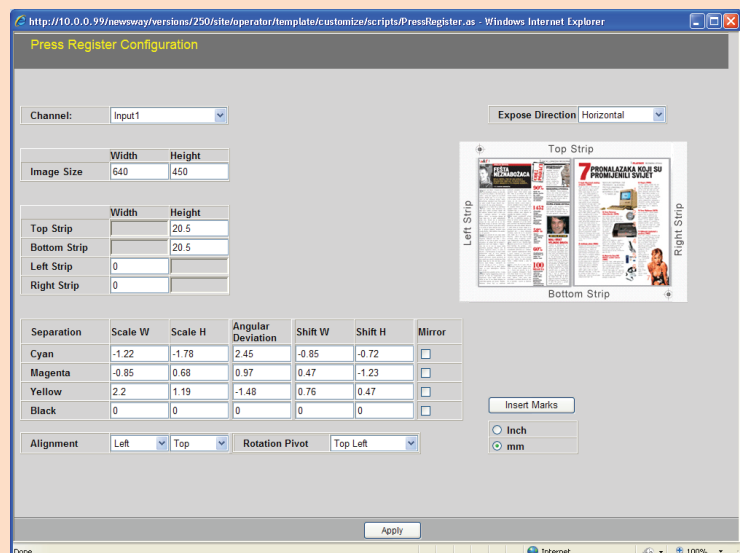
http://10.0.0.99/newsway/versions/250/site/operator/template/customize/scripts/PressRegister.as - Windows Internet Explorer

Press Register Configuration

Channel: Input1

Expose Direction Horizontal

| | Width | Height |
|---|---|---|
| Image Size | 640 | 450 |

| | Width | Height |
|---|---|---|
| Top Strip | | 20.5 |
| Bottom Strip | | 20.5 |
| Left Strip | 0 | |
| Right Strip | 0 | |

Top Strip
Left Strip
Right Strip
Bottom Strip
PETA ALZHADOZACA
7 PRONALAZAKA KOJI SU PROMIJENILI SVIJET

| Separation | Scale W | Scale H | Angular Deviation | Shift W | Shift H | Mirror |
|---|---|---|---|---|---|---|
| Cyan | -1.22 | -1.78 | 2.45 | -0.85 | -0.72 | ☐ |
| Magenta | -0.85 | 0.68 | 0.97 | 0.47 | -1.23 | ☐ |
| Yellow | 2.2 | 1.19 | -1.48 | 0.76 | 0.47 | ☐ |
| Black | 0 | 0 | 0 | 0 | 0 | ☐ |

Insert Marks
Inch
mm

Alignment Left Top Rotation Pivot Top Left

Apply

Done Internet 100%